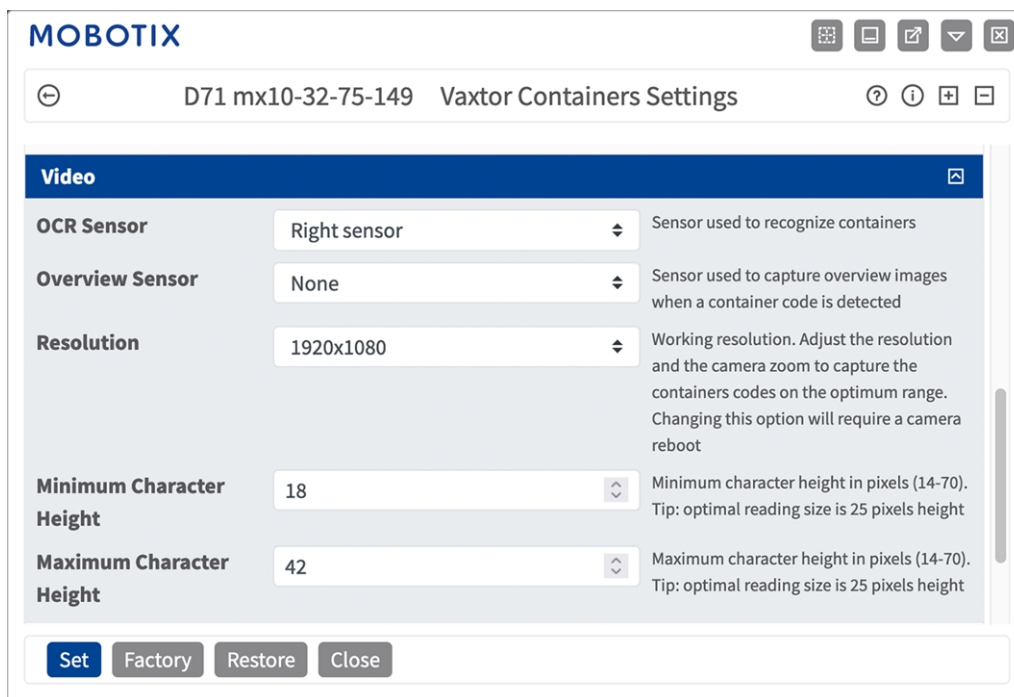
MOBOTIX

D71 mx10-32-75-149 Vaxtor Containers Settings

Video

| | | |
|---|---|---|
| OCR Sensor | Right sensor | Sensor used to recognize containers |
| Overview Sensor | None | Sensor used to capture overview images when a container code is detected |
| Resolution | 1920x1080 | Working resolution. Adjust the resolution and the camera zoom to capture the containers codes on the optimum range. Changing this option will require a camera reboot |
| Minimum Character Height | 18 | Minimum character height in pixels (14-70). Tip: optimal reading size is 25 pixels height |
| Maximum Character Height | 42 | Maximum character height in pixels (14-70). Tip: optimal reading size is 25 pixels height |

Set Factory Restore Close